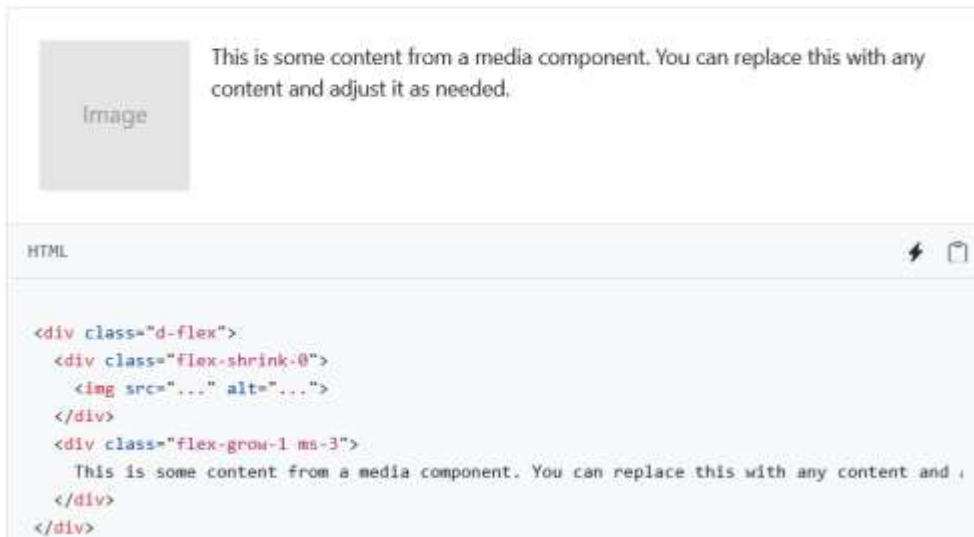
Image

This is some content from a media component. You can replace this with any content and adjust it as needed.

HTML

```
<div class="d-flex">
  <div class="flex-shrink-0">
    <img src="..." alt="...">
  </div>
  <div class="flex-grow-1 ms-3">
    This is some content from a media component. You can replace this with any content and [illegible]
  </div>
</div>
```